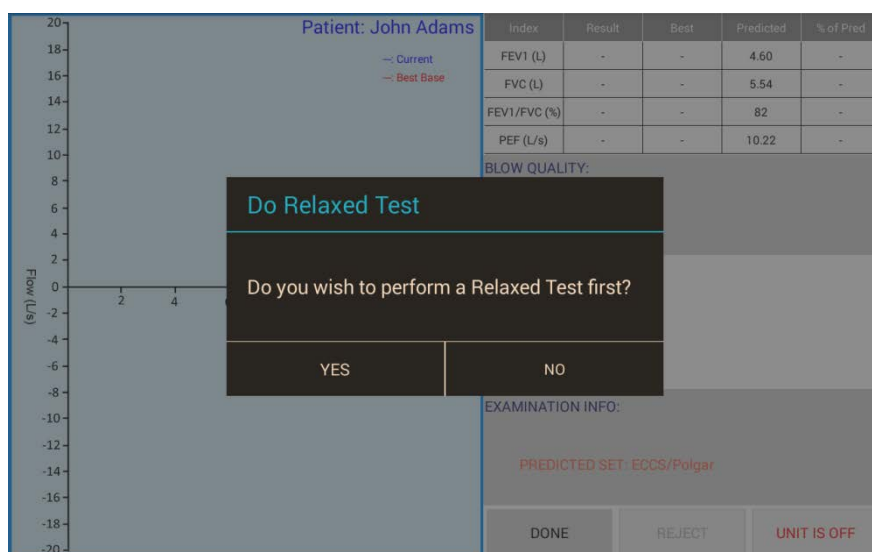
Patient: John Adams

—: Current
—: Best Base

20
18
16
14
12
10
8
6
4
2
0
-2
-4
-6
-8
-10
-12
-14
-16
-18
-20

Flow (L/s)

2
4

| Index | Result | Best | Predicted | % of Pred |
|---|---|---|---|---|
| FEV1 (L) | - | - | 4.60 | - |
| FVC (L) | - | - | 5.54 | - |
| FEV1/FVC (%) | - | - | 82 | - |
| PEF (L/s) | - | - | 10.22 | - |

BLOW QUALITY:

Do Relaxed Test

Do you wish to perform a Relaxed Test first?

YES

NO

EXAMINATION INFO:

PREDICTED SET: ECCS/Polgar

DONE

REJECT

UNIT IS OFF